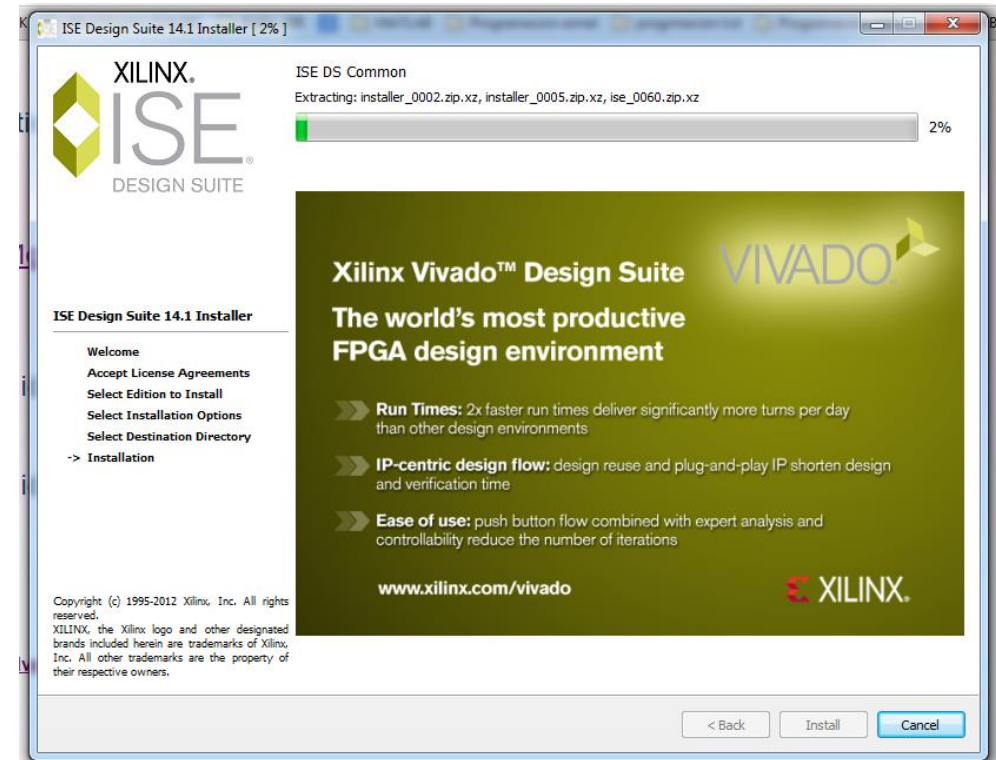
ISE Design Suite 14.1 Installer [ 2% ]

XILINX.
ISE
DESIGN SUITE

ISE DS Common
Extracting: installer_0002.zip.xz, installer_0005.zip.xz, ise_0060.zip.xz
2%

ISE Design Suite 14.1 Installer

Welcome
Accept License Agreements
Select Edition to Install
Select Installation Options
Select Destination Directory
-> Installation

VIVADO

Xilinx Vivado™ Design Suite

The world's most productive FPGA design environment

Run Times: 2x faster run times deliver significantly more turns per day than other design environments

IP-centric design flow: design reuse and plug-and-play IP shorten design and verification time

Ease of use: push button flow combined with expert analysis and controllability reduce the number of iterations

www.xilinx.com/vivado

XILINX.

Copyright (c) 1995-2012 Xilinx, Inc. All rights reserved.
XILINX, the Xilinx logo and other designated brands included herein are trademarks of Xilinx, Inc. All other trademarks are the property of their respective owners.

< Back
Install
Cancel